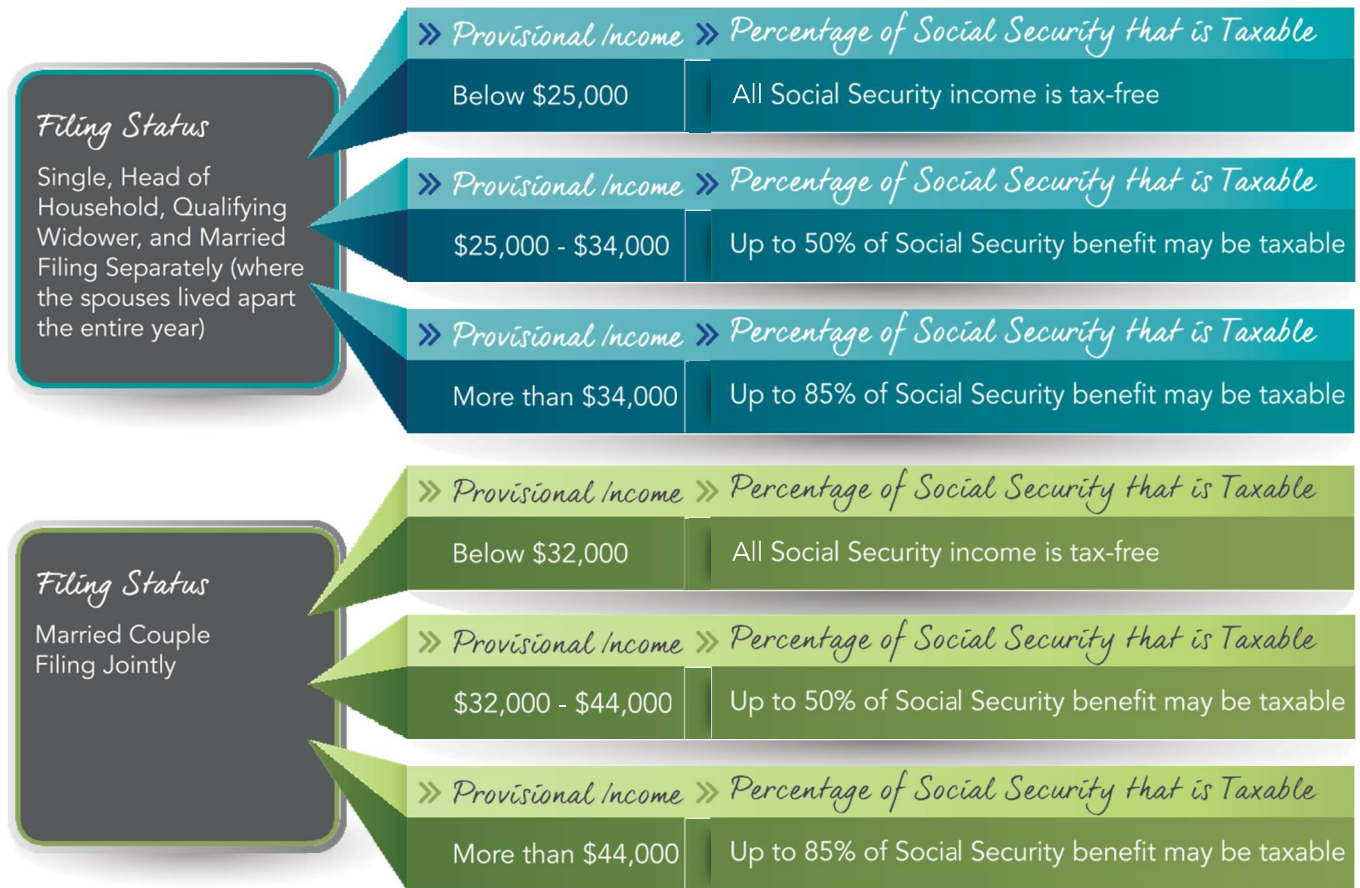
Filing Status

Single, Head of Household, Qualifying Widower, and Married Filing Separately (where the spouses lived apart the entire year)

| » Provisional Income | » Percentage of Social Security that is Taxable |
|---|---|
| Below \$25,000 | All Social Security income is tax-free |

| » Provisional Income | » Percentage of Social Security that is Taxable |
|---|---|
| \$25,000 - \$34,000 | Up to 50% of Social Security benefit may be taxable |

| » Provisional Income | » Percentage of Social Security that is Taxable |
|---|---|
| More than \$34,000 | Up to 85% of Social Security benefit may be taxable |

Filing Status

Married Couple Filing Jointly

| » Provisional Income | » Percentage of Social Security that is Taxable |
|---|---|
| Below \$32,000 | All Social Security income is tax-free |

| » Provisional Income | » Percentage of Social Security that is Taxable |
|---|---|
| \$32,000 - \$44,000 | Up to 50% of Social Security benefit may be taxable |

| » Provisional Income | » Percentage of Social Security that is Taxable |
|---|---|
| More than \$44,000 | Up to 85% of Social Security benefit may be taxable |